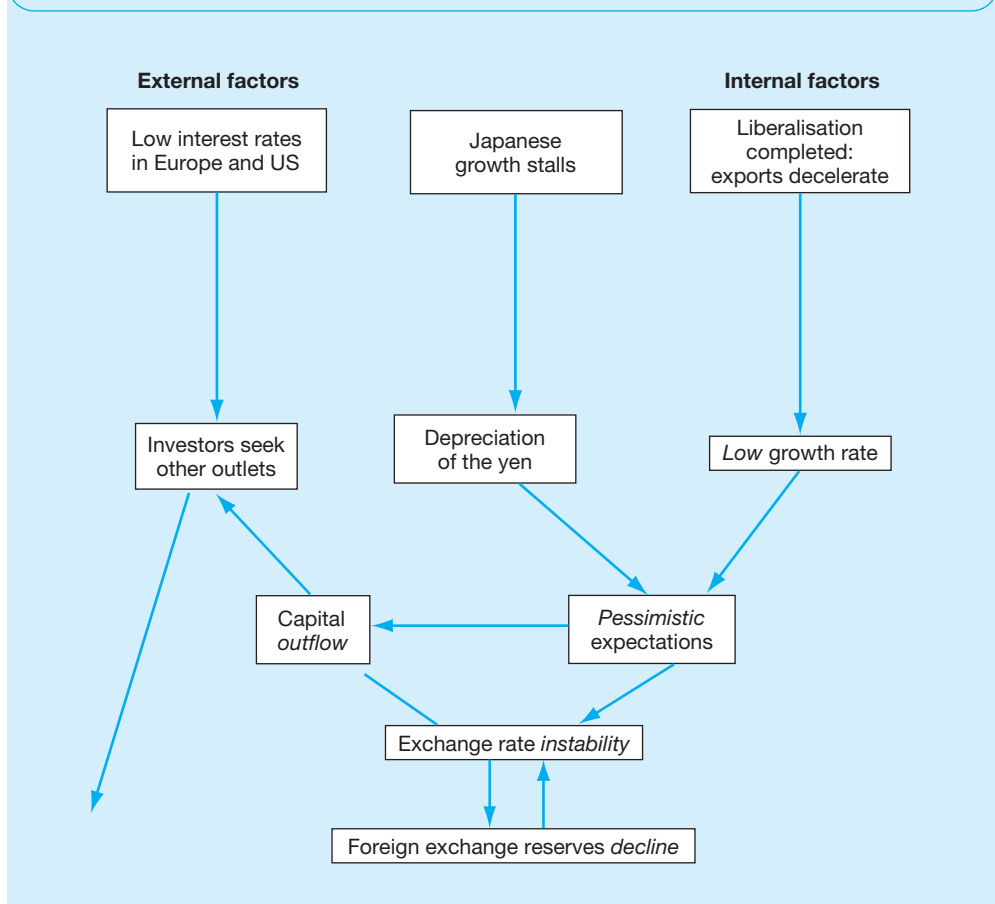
External factors

Internal factors

Low interest rates in Europe and US

Japanese growth stalls

Liberalisation completed: exports decelerate

Investors seek other outlets

Depreciation of the yen

*Low* growth rate

Capital *outflow*

*Pessimistic* expectations

Exchange rate *instability*

Foreign exchange reserves *decline*